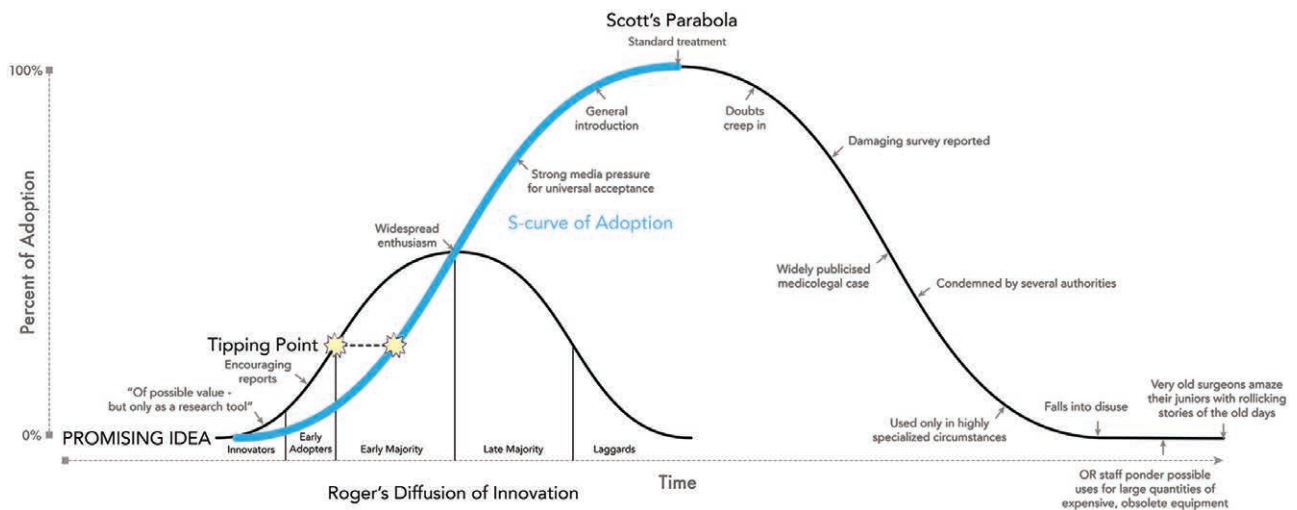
Scott's Parabola

Standard treatment

100%

0%

Percent of Adoption

General introduction

Doubts creep in

Damaging survey reported

Strong media pressure for universal acceptance

S-curve of Adoption

Widespread enthusiasm

Widely publicised medicolegal case

Condemned by several authorities

Tipping Point

Encouraging reports

"Of possible value - but only as a research tool"

PROMISING IDEA

Innovators

Early Adopters

Early Majority

Late Majority

Laggards

Used only in highly specialized circumstances

Falls into disuse

Very old surgeons amaze their juniors with rollicking stories of the old days

Time

OR staff ponder possible uses for large quantities of expensive, obsolete equipment

Roger's Diffusion of Innovation